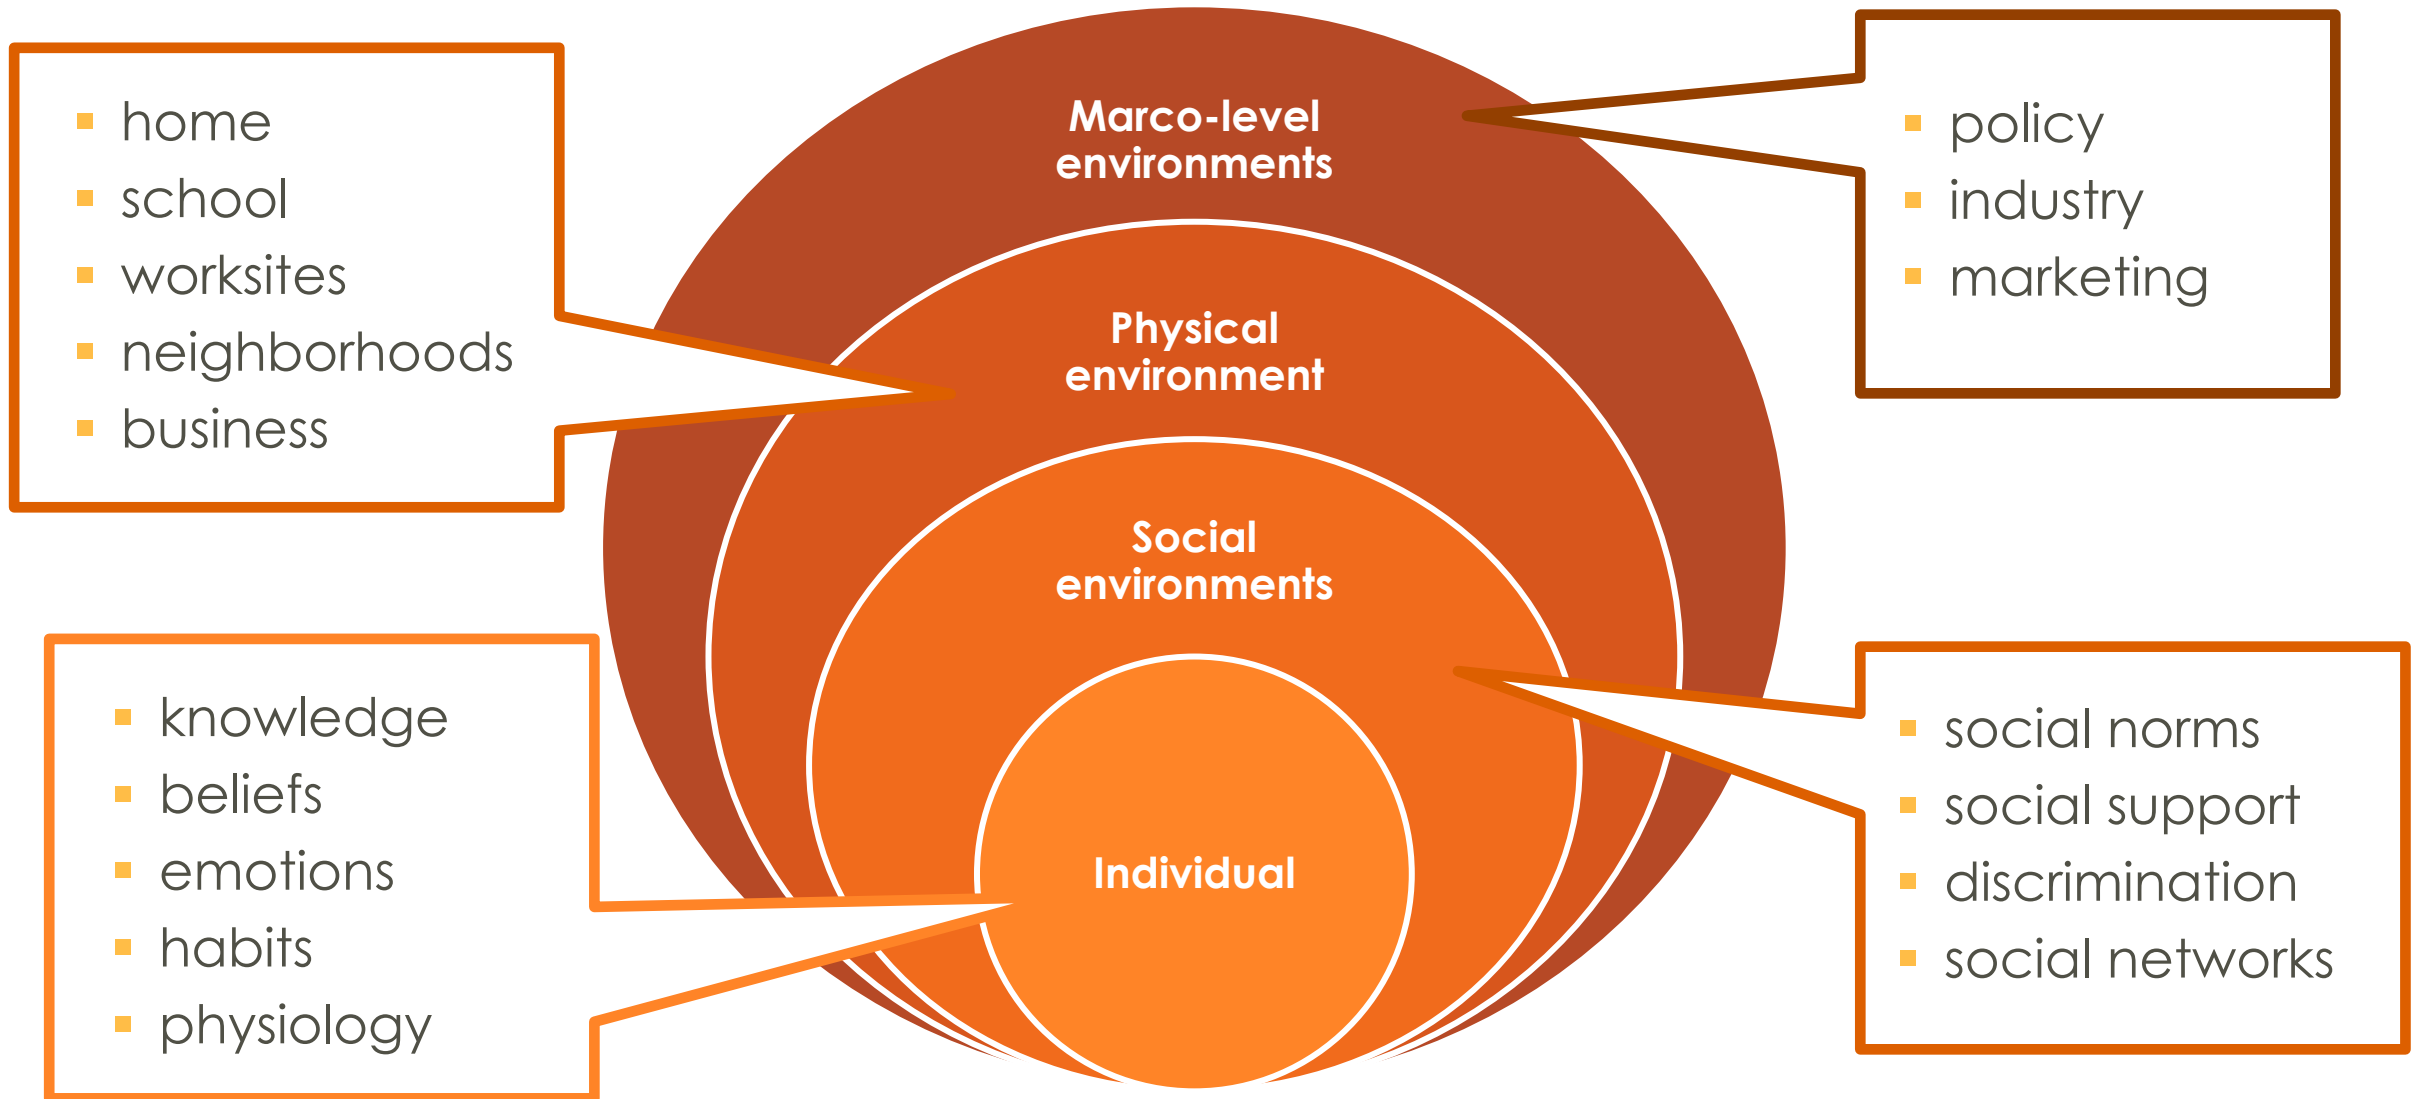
- home
- school
- worksites
- neighborhoods
- business

Marco-level environments

- policy
- industry
- marketing

Physical environment

Social environments

Individual

- knowledge
- beliefs
- emotions
- habits
- physiology

- social norms
- social support
- discrimination
- social networks